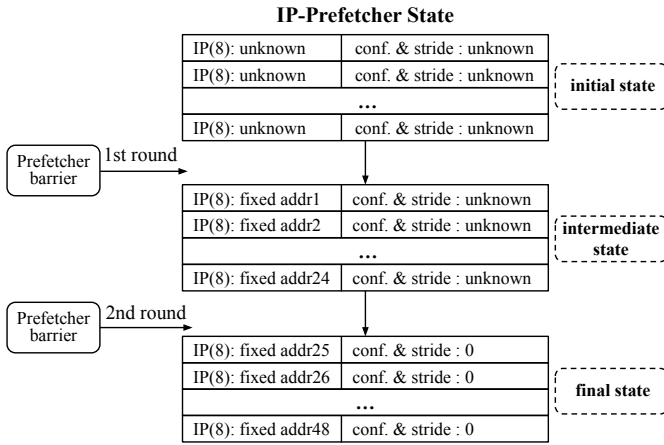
IP-Prefetcher State

| IP(8): unknown | conf. & stride : unknown |
|---|---|
| IP(8): unknown | conf. & stride : unknown |
| … | |
| IP(8): unknown | conf. & stride : unknown |

initial state

Prefetcher barrier

1st round

| IP(8): fixed addr1 | conf. & stride : unknown |
|---|---|
| IP(8): fixed addr2 | conf. & stride : unknown |
| … | |
| IP(8): fixed addr24 | conf. & stride : unknown |

intermediate state

Prefetcher barrier

2nd round

| IP(8): fixed addr25 | conf. & stride : 0 |
|---|---|
| IP(8): fixed addr26 | conf. & stride : 0 |
| … | |
| IP(8): fixed addr48 | conf. & stride : 0 |

final state